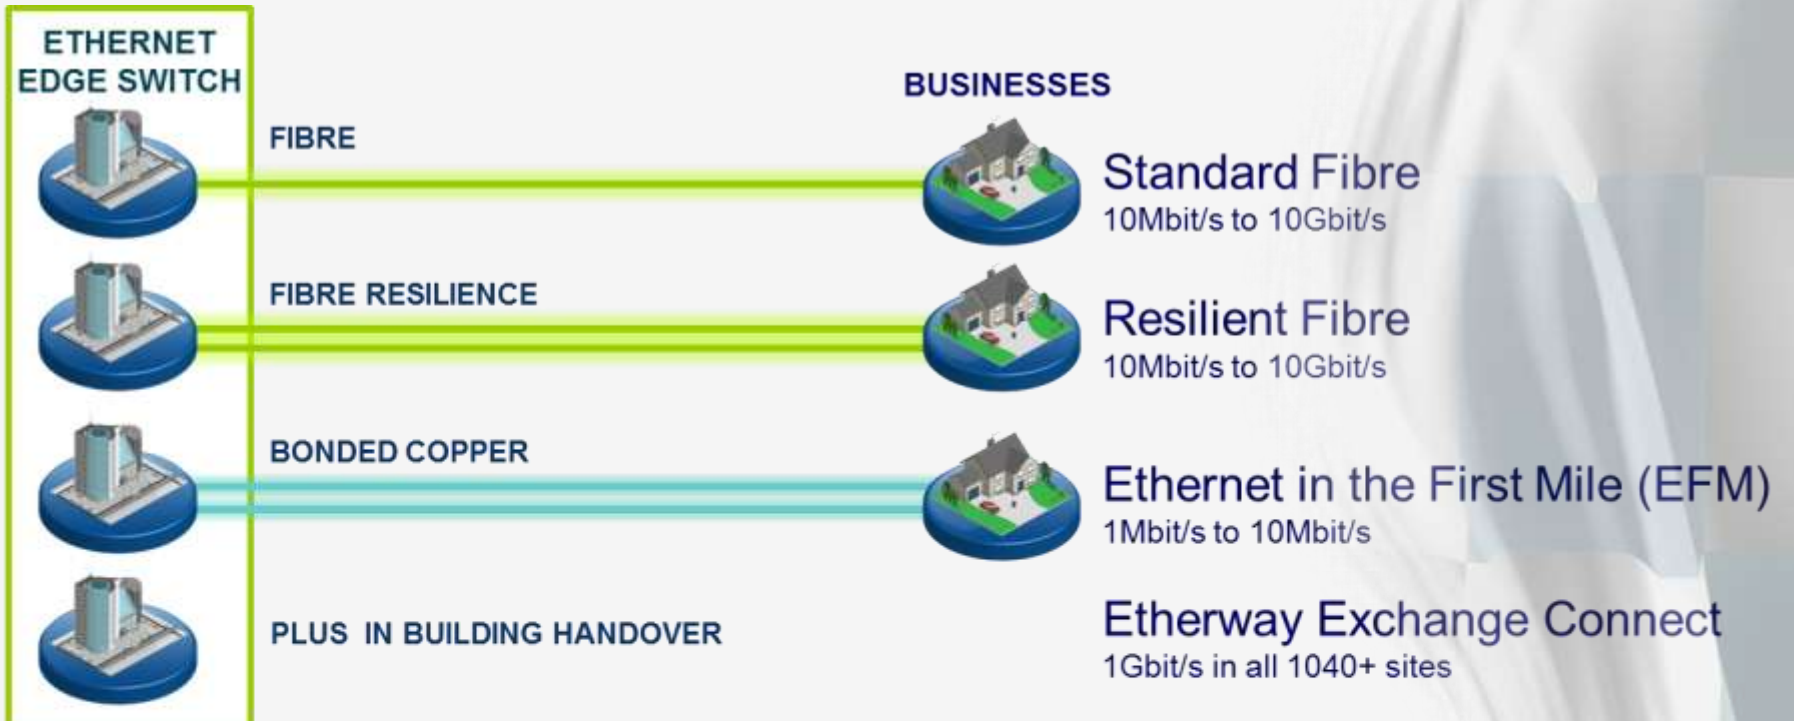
ETHERNET EDGE SWITCH

BUSINESSES

FIBRE

Standard Fibre
10Mbit/s to 10Gbit/s

FIBRE RESILIENCE

Resilient Fibre
10Mbit/s to 10Gbit/s

BONDED COPPER

Ethernet in the First Mile (EFM)
1Mbit/s to 10Mbit/s

PLUS IN BUILDING HANDOVER

Etherway Exchange Connect
1Gbit/s in all 1040+ sites